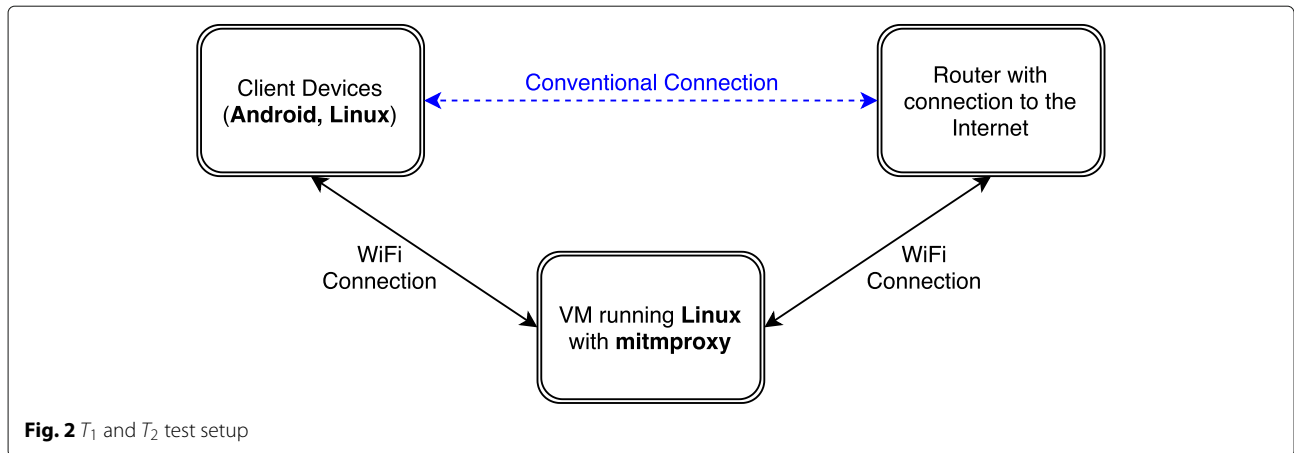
Client Devices (**Android, Linux**)

Conventional Connection

Router with connection to the Internet

WiFi Connection

WiFi Connection

VM running **Linux** with **mitmproxy**

**Fig. 2** $T_1$ and $T_2$ test setup